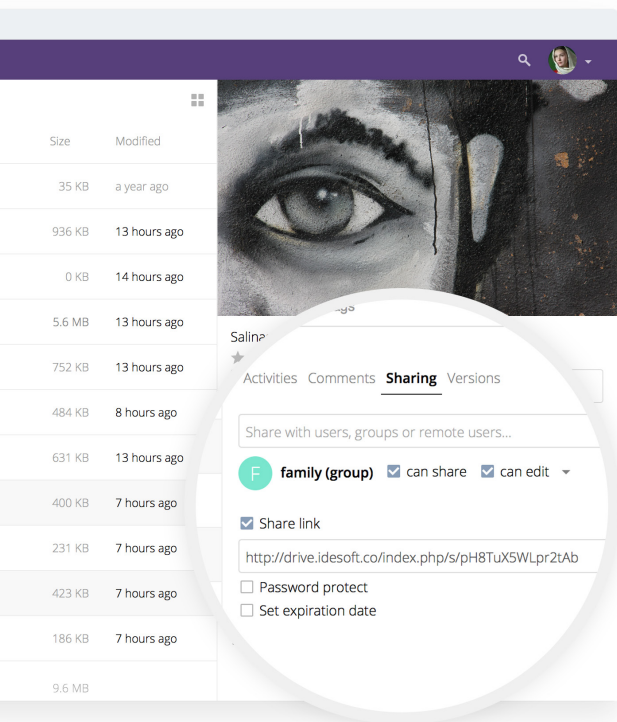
| Size | Modified |
|---|---|
| 35 KB | a year ago |
| 936 KB | 13 hours ago |
| 0 KB | 14 hours ago |
| 5.6 MB | 13 hours ago |
| 752 KB | 13 hours ago |
| 484 KB | 8 hours ago |
| 631 KB | 13 hours ago |
| 400 KB | 7 hours ago |
| 231 KB | 7 hours ago |
| 423 KB | 7 hours ago |
| 186 KB | 7 hours ago |
| 9.6 MB | |

Salina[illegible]

Activities Comments Sharing Versions

Share with users, groups or remote users...

F family (group) can share can edit

Share link

http://drive.idesoft.co/index.php/s/pH8TuX5WLpr2tAb

Password protect

Set expiration date